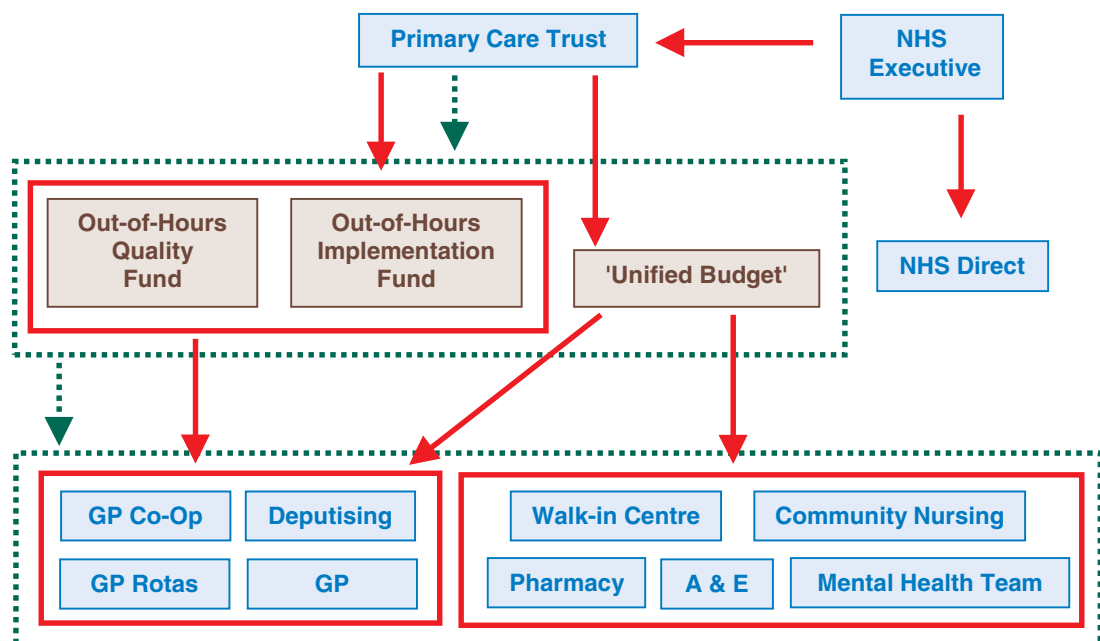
Primary Care Trust

NHS Executive

Out-of-Hours Quality Fund

Out-of-Hours Implementation Fund

'Unified Budget'

NHS Direct

GP Co-Op

Deputising

GP Rotas

GP

Walk-in Centre

Community Nursing

Pharmacy

A & E

Mental Health Team